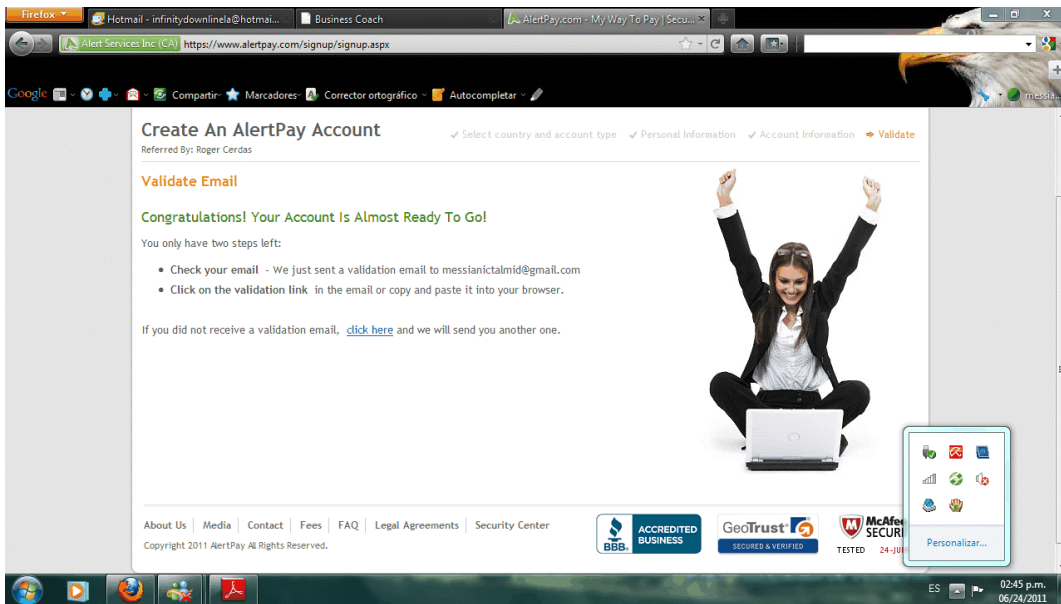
Firefox

Hotmail - infinitydownlinela@hotmai...

Business Coach

AlertPay.com - My Way To Pay | Secu...

Alert Services Inc (CA) https://www.alertpay.com/signup/signup.aspx

Google Compartir Marcadores Corrector ortográfico Autocompletar messia...

Create An AlertPay Account

Referred By: Roger Cerdas

✓ Select country and account type ✓ Personal Information ✓ Account Information ➜ Validate

Validate Email

Congratulations! Your Account Is Almost Ready To Go!

You only have two steps left:

• Check your email - We just sent a validation email to messianictalmid@gmail.com

• Click on the validation link in the email or copy and paste it into your browser.

If you did not receive a validation email, click here and we will send you another one.

About Us | Media | Contact | Fees | FAQ | Legal Agreements | Security Center

Copyright 2011 AlertPay All Rights Reserved.

BBB. ACCREDITED BUSINESS

GeoTrust SECURED & VERIFIED

McAfee SECURE TESTED 24-JU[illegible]

Personalizar...

ES

02:45 p.m.
06/24/2011